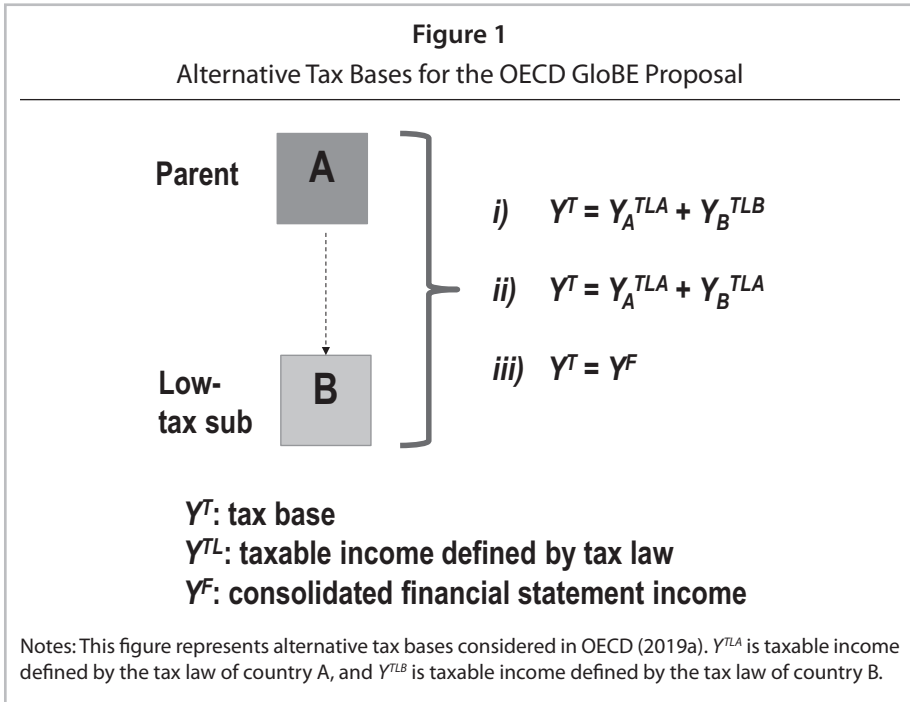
Figure 1
Alternative Tax Bases for the OECD GloBE Proposal

Parent

A

Low-tax sub

B

i) $Y^T = Y_A^{TLA} + Y_B^{TLB}$

ii) $Y^T = Y_A^{TLA} + Y_B^{TLA}$

iii) $Y^T = Y^F$

$Y^T$: tax base
$Y^{TL}$: taxable income defined by tax law
$Y^F$: consolidated financial statement income

Notes: This figure represents alternative tax bases considered in OECD (2019a). $Y^{TLA}$ is taxable income defined by the tax law of country A, and $Y^{TLB}$ is taxable income defined by the tax law of country B.